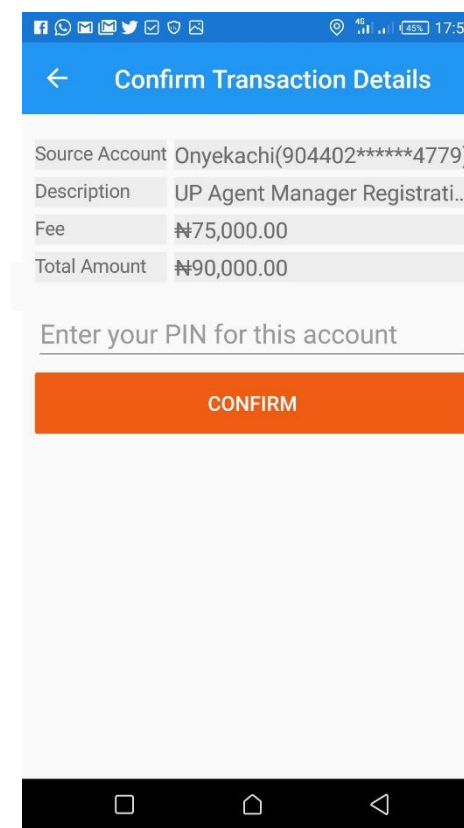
45% 17:5

Confirm Transaction Details

| Source Account | Onyekachi(904402******4779) |
|---|---|
| Description | UP Agent Manager Registrati... |
| Fee | ₦75,000.00 |
| Total Amount | ₦90,000.00 |

Enter your PIN for this account

CONFIRM